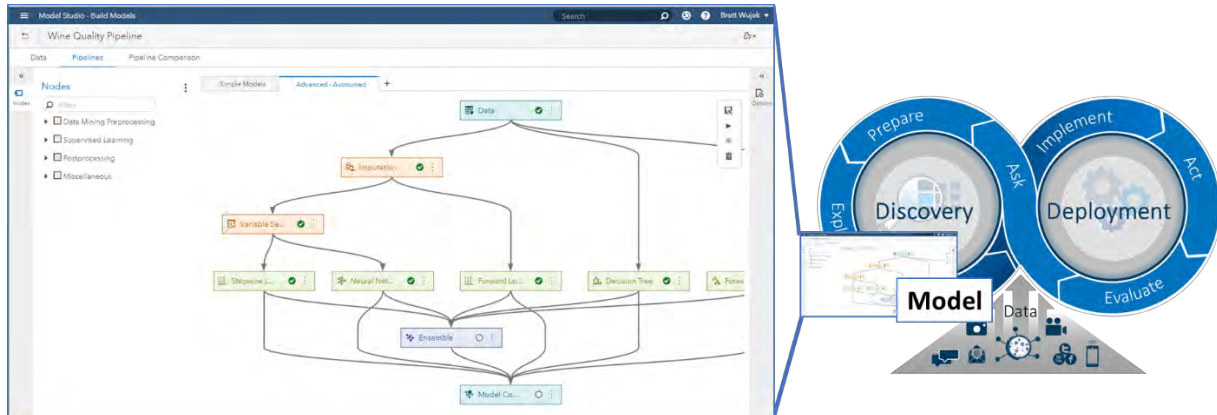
Model Studio - Build Models
Search
Brett Wujek
Wine Quality Pipeline
Data
Pipelines
Pipeline Comparison
Nodes
Nodes
Filter
Data Mining Preprocessing
Supervised Learning
Postprocessing
Miscellaneous
Simple Models
Advanced - Autotuned
+
Options
Data
Imputation
Variable Se...
Stepwise ...
Neural Net...
Forward Lo...
Decision Tree
Fores
Ensemble
Model Co...

Prepare
Ask
Expl
Discovery
Implement
Act
Deployment
Evaluate
Model
Data